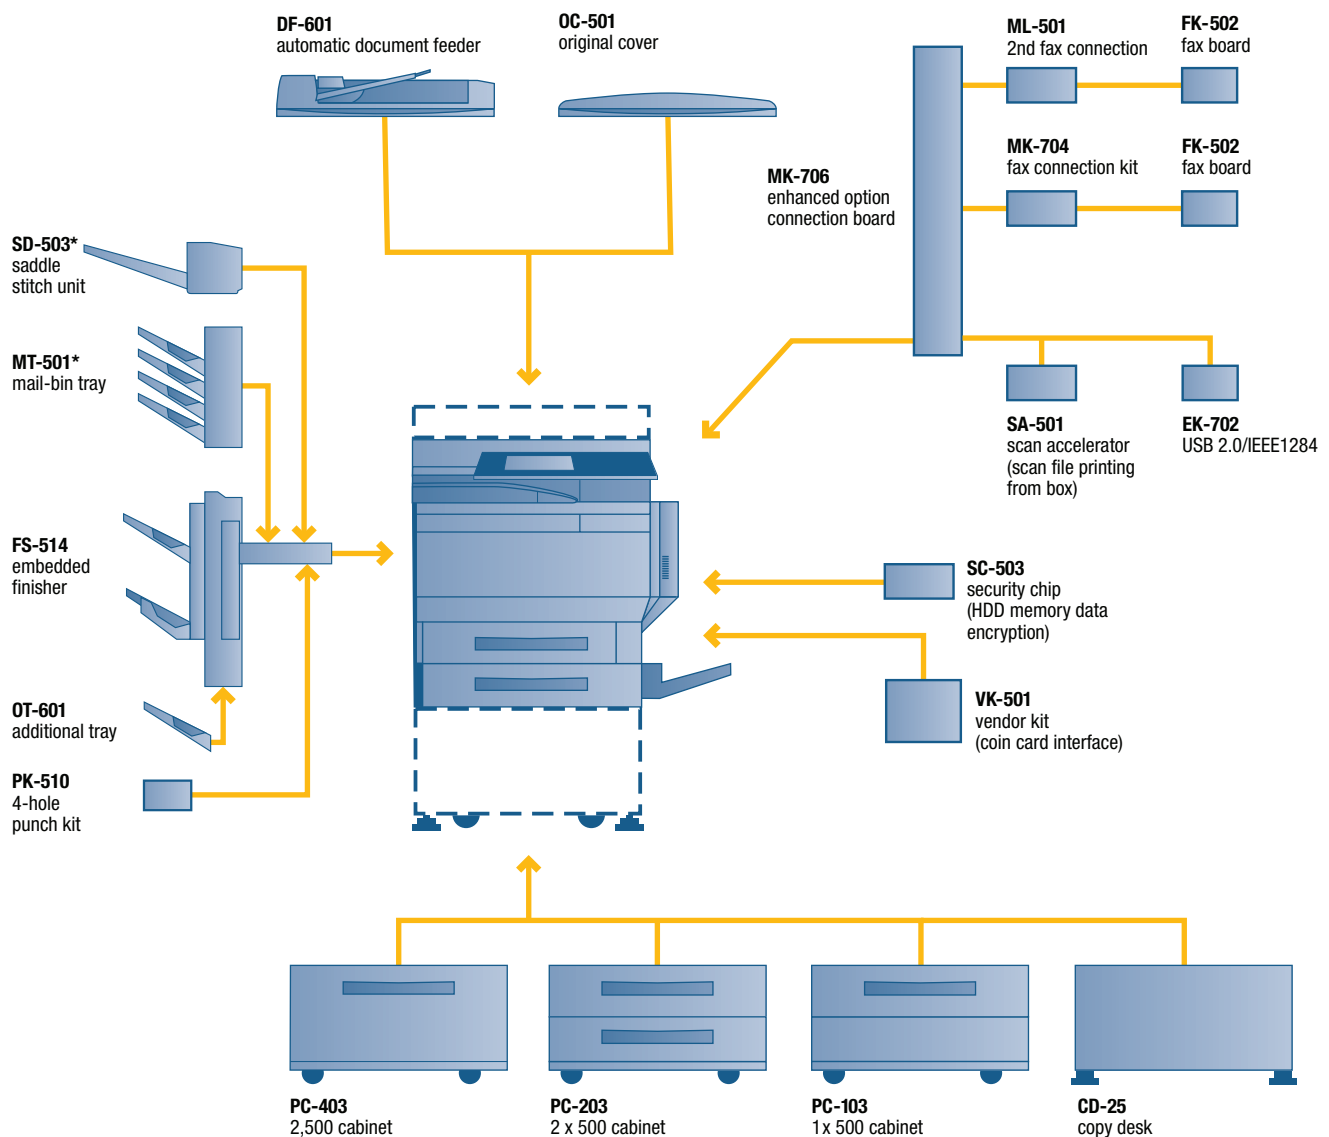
DF-601
automatic document feeder

OC-501
original cover

ML-501
2nd fax connection

FK-502
fax board

MK-704
fax connection kit

FK-502
fax board

MK-706
enhanced option connection board

SD-503*
saddle stitch unit

MT-501*
mail-bin tray

FS-514
embedded finisher

OT-601
additional tray

PK-510
4-hole punch kit

SA-501
scan accelerator
(scan file printing from box)

EK-702
USB 2.0/IEEE1284

SC-503
security chip
(HDD memory data encryption)

VK-501
vendor kit
(coin card interface)

PC-403
2,500 cabinet

PC-203
2 x 500 cabinet

PC-103
1x 500 cabinet

CD-25
copy desk